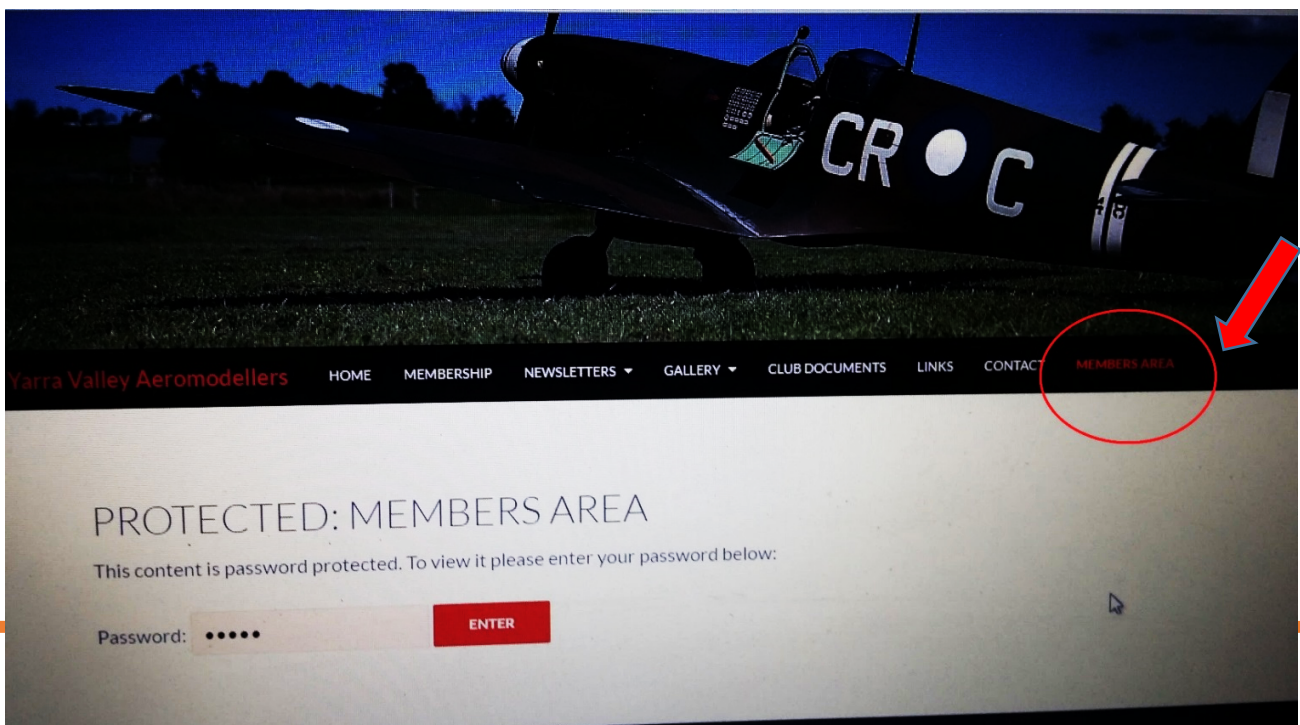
CR ● C

Yarra Valley Aeromodellers HOME MEMBERSHIP NEWSLETTERS ▾ GALLERY ▾ CLUB DOCUMENTS LINKS CONTACT MEMBERS AREA

PROTECTED: MEMBERS AREA

This content is password protected. To view it please enter your password below:

Password: ••••• ENTER